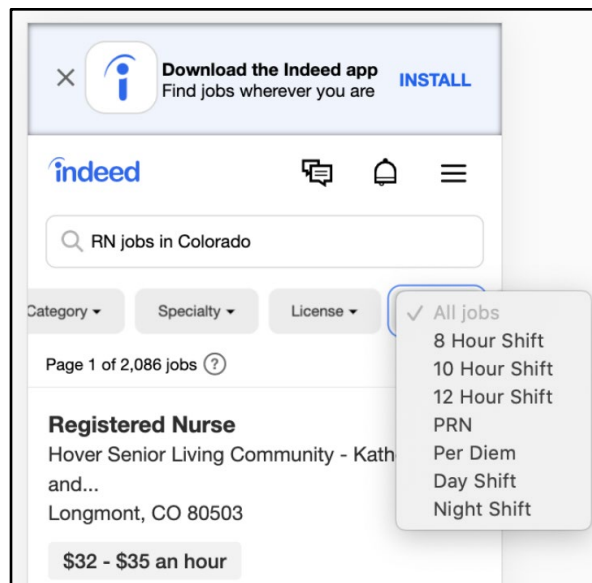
×
Download the Indeed app
Find jobs wherever you are
INSTALL

indeed

RN jobs in Colorado

Category ▾ Specialty ▾ License ▾

✓ All jobs
8 Hour Shift
10 Hour Shift
12 Hour Shift
PRN
Per Diem
Day Shift
Night Shift

Page 1 of 2,086 jobs ?

Registered Nurse
Hover Senior Living Community - Kath and...
Longmont, CO 80503

$32 - $35 an hour